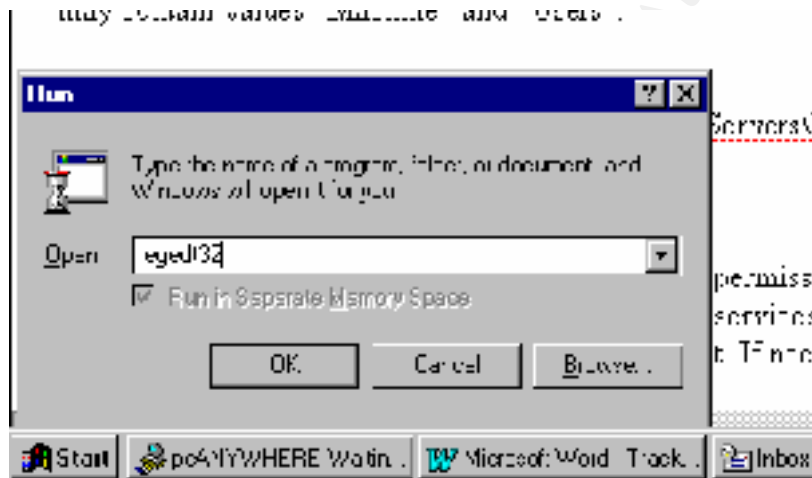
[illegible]

Run

Type the name of a program, folder, or document, and Windows will open it for you.

Open regedt32

Run in Separate Memory Space

OK

Cancel

Browse...

Servers\

permiss

services

t. TF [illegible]

Start

pcANYWHERE Waitin...

Microsoft Word - Track...

Inbox